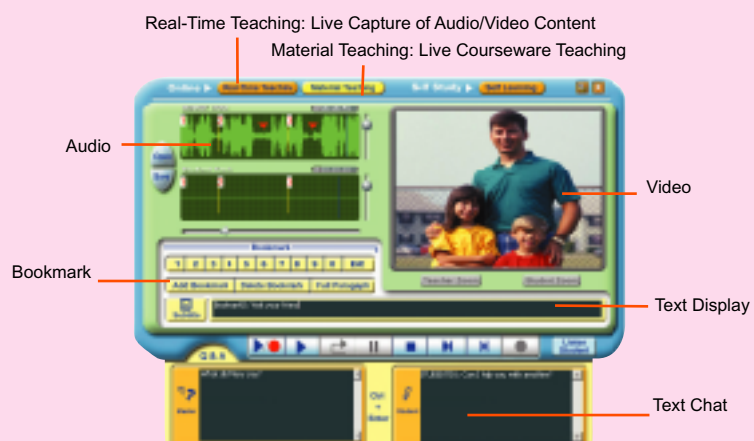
Real-Time Teaching: Live Capture of Audio/Video Content

Material Teaching: Live Courseware Teaching

Online ▶ Real-Time Teaching Material Teaching Self Study ▶ Self Learning

Audio

Video

Bookmark

1 2 3 4 5 6 7 8 9 10 Edit

Add Bookmark Delete Bookmark Full Paragraph

Teacher Zoom Student Zoom

Text Display

Q&A

Text Chat